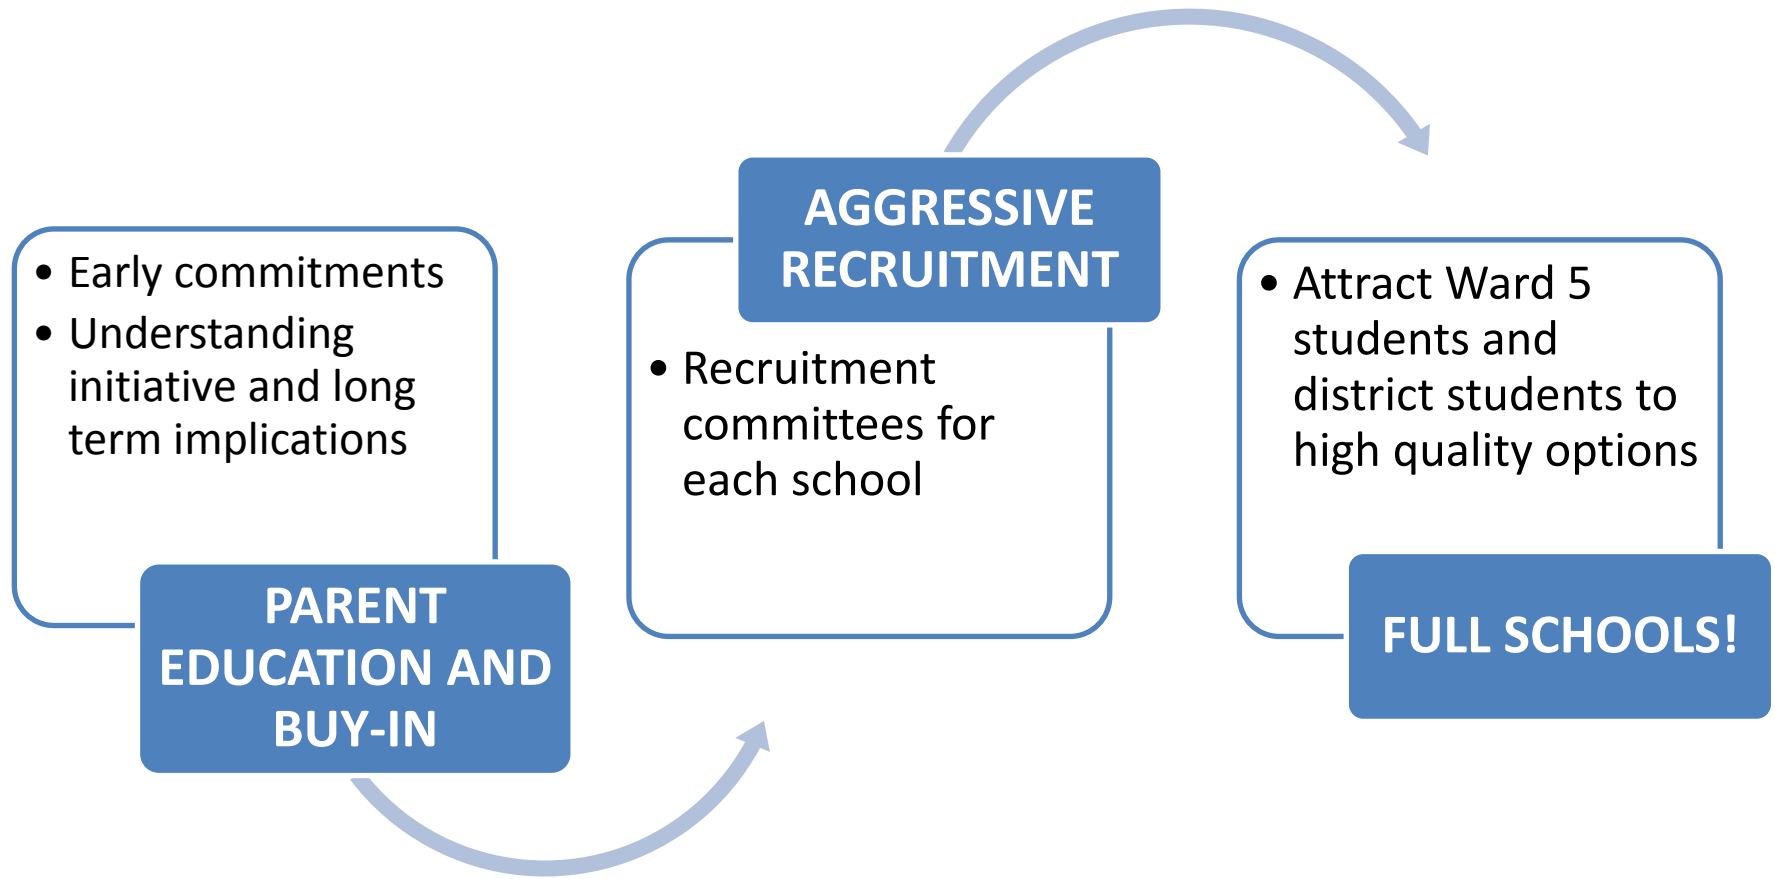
• Early commitments
• Understanding initiative and long term implications

PARENT EDUCATION AND BUY-IN

AGGRESSIVE RECRUITMENT

• Recruitment committees for each school

• Attract Ward 5 students and district students to high quality options

FULL SCHOOLS!